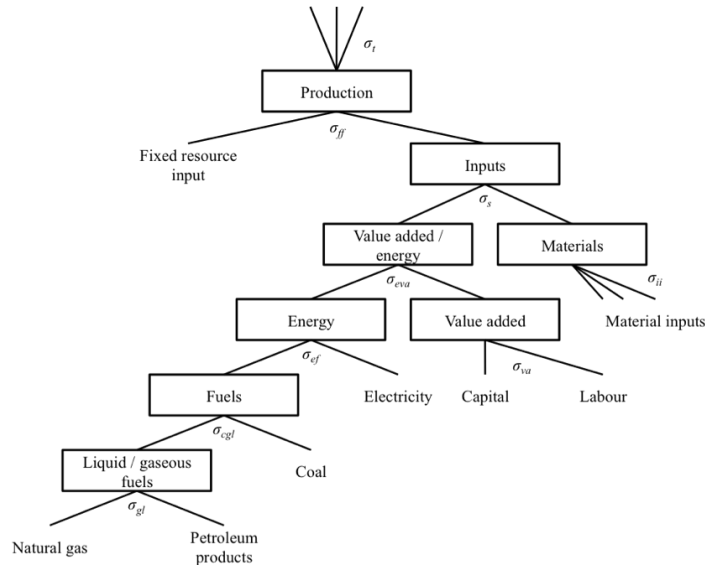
$\sigma_t$

Production

$\sigma_{ff}$

Fixed resource input

Inputs

$\sigma_s$

Value added / energy

Materials

$\sigma_{eva}$

$\sigma_{ii}$

Energy

Value added

Material inputs

$\sigma_{ef}$

$\sigma_{va}$

Fuels

Electricity

Capital

Labour

$\sigma_{cgl}$

Liquid / gaseous fuels

Coal

$\sigma_{gl}$

Natural gas

Petroleum products